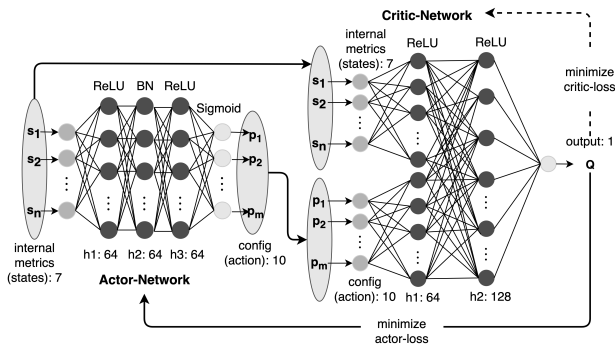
Critic-Network

internal metrics (states): 7

ReLU

ReLU

minimize critic-loss

ReLU BN ReLU

Sigmoid

$s_1$
$s_2$
$s_n$

$s_1$
$s_2$
$s_n$

$p_1$
$p_2$
$p_m$

output: 1

Q

$p_1$
$p_2$
$p_m$

internal metrics (states): 7

h1: 64 h2: 64 h3: 64

config (action): 10

Actor-Network

config (action): 10

h1: 64

h2: 128

minimize actor-loss